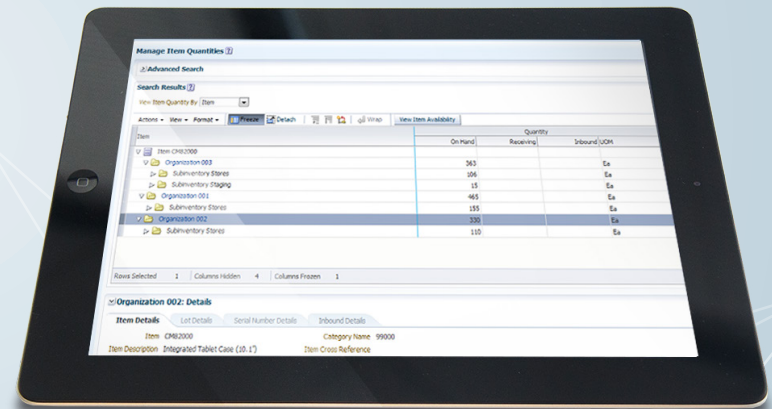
Manage Item Quantities

Advanced Search

Search Results

View Item Quantity By Item

Actions View Format Freeze Detach Wrap View Item Availability

| Item | On Hand | Receiving | Inbound | UOM |
|---|---|---|---|---|
| Item CM82000 | | | | |
| Organization 003 | 363 | | | Ea |
| Subinventory Stores | 106 | | | Ea |
| Subinventory Staging | 15 | | | Ea |
| Organization 001 | 465 | | | Ea |
| Subinventory Stores | 155 | | | Ea |
| Organization 002 | 330 | | | Ea |
| Subinventory Stores | 110 | | | Ea |

Quantity

Rows Selected 1 Columns Hidden 4 Columns Frozen 1

Organization 002: Details

Item Details Lot Details Serial Number Details Inbound Details

Item CM82000
Item Description Integrated Tablet Case (10.1")
Category Name 99000
Item Cross Reference